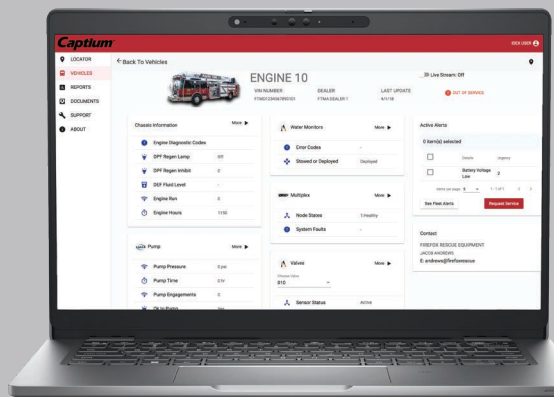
Captium

IDEX USER

LOCATOR
VEHICLES
REPORTS
DOCUMENTS
SUPPORT
ABOUT

← Back To Vehicles

ENGINE 10

VIN NUMBER
F7465123456789010​1

DEALER
F7MA DEALER 1

LAST UPDATE
4/1/18

Live Stream: Off

OUT OF SERVICE

Chassis Information
More ▶
Engine Diagnostic Codes
DPF Regen Lamp
Off
DPF Regen Inhibit
0
DEF Fluid Level
-
Engine Run
0
Engine Hours
1150

Pump
More ▶
Pump Pressure
0 psi
Pump Time
0 hr
Pump Engagements
0
Ok to Pump
Yes

Water Monitors
More ▶
Error Codes
-
Stowed or Deployed
Deployed

Multiplex
More ▶
Node States
1 Healthy
System Faults
-

Valves
More ▶
Choose Valve
910
Sensor Status
Active

Active Alerts
0 item(s) selected
Details
Urgency
Battery Voltage Low
2
Items per page: 5
1 - 1 of 1
See Fleet Alerts
Request Service

Contact
FIREFOX RESCUE EQUIPMENT
JACOB ANDREWS
E: andrews@firefoxrescue